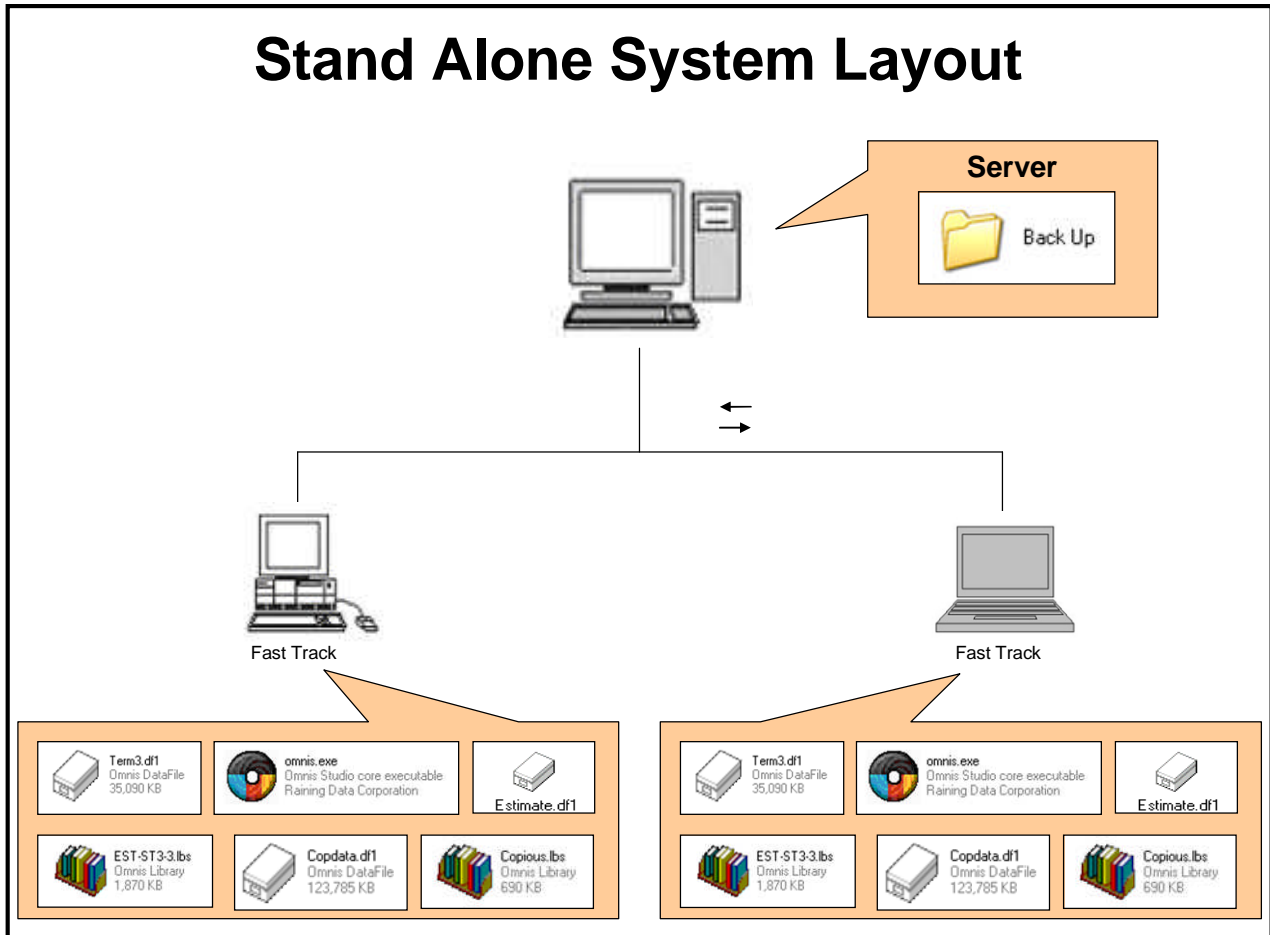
Stand Alone System Layout

Server

Back Up

Fast Track

Fast Track

Term3.df1
Omnis DataFile
35,090 KB

omnis.exe
Omnis Studio core executable
Raining Data Corporation

Estimate.df1

EST-ST3-3.lbs
Omnis Library
1,870 KB

Copdata.df1
Omnis DataFile
123,785 KB

Copious.lbs
Omnis Library
690 KB

Term3.df1
Omnis DataFile
35,090 KB

omnis.exe
Omnis Studio core executable
Raining Data Corporation

Estimate.df1

EST-ST3-3.lbs
Omnis Library
1,870 KB

Copdata.df1
Omnis DataFile
123,785 KB

Copious.lbs
Omnis Library
690 KB